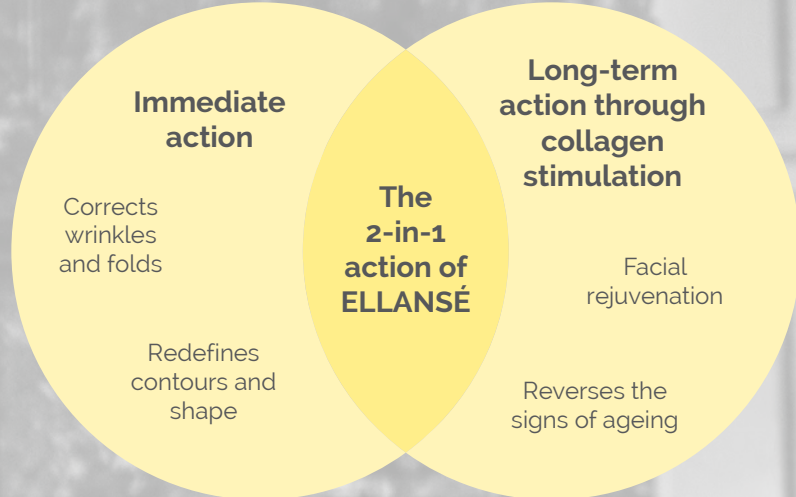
Immediate action

Corrects wrinkles and folds

Redefines contours and shape

The 2-in-1 action of ELLANSÉ

Long-term action through collagen stimulation

Facial rejuvenation

Reverses the signs of ageing